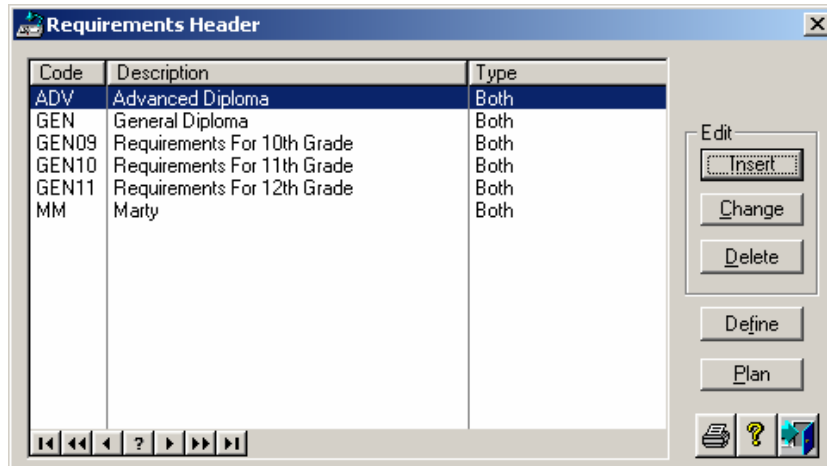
Requirements Header

| Code | Description | Type |
|---|---|---|
| ADV | Advanced Diploma | Both |
| GEN | General Diploma | Both |
| GEN09 | Requirements For 10th Grade | Both |
| GEN10 | Requirements For 11th Grade | Both |
| GEN11 | Requirements For 12th Grade | Both |
| MM | Marty | Both |

Edit
Insert
Change
Delete
Define
Plan
?